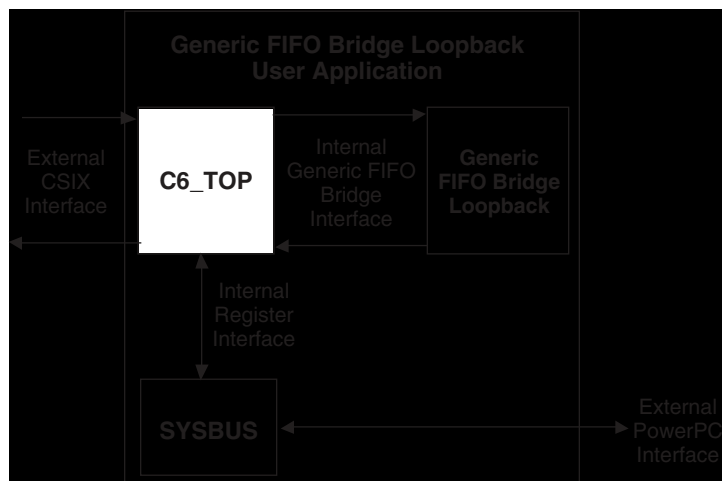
Generic FIFO Bridge Loopback User Application

External CSIX Interface

C6_TOP

Internal Generic FIFO Bridge Interface

Generic FIFO Bridge Loopback

Internal Register Interface

SYSBUS

External PowerPC Interface